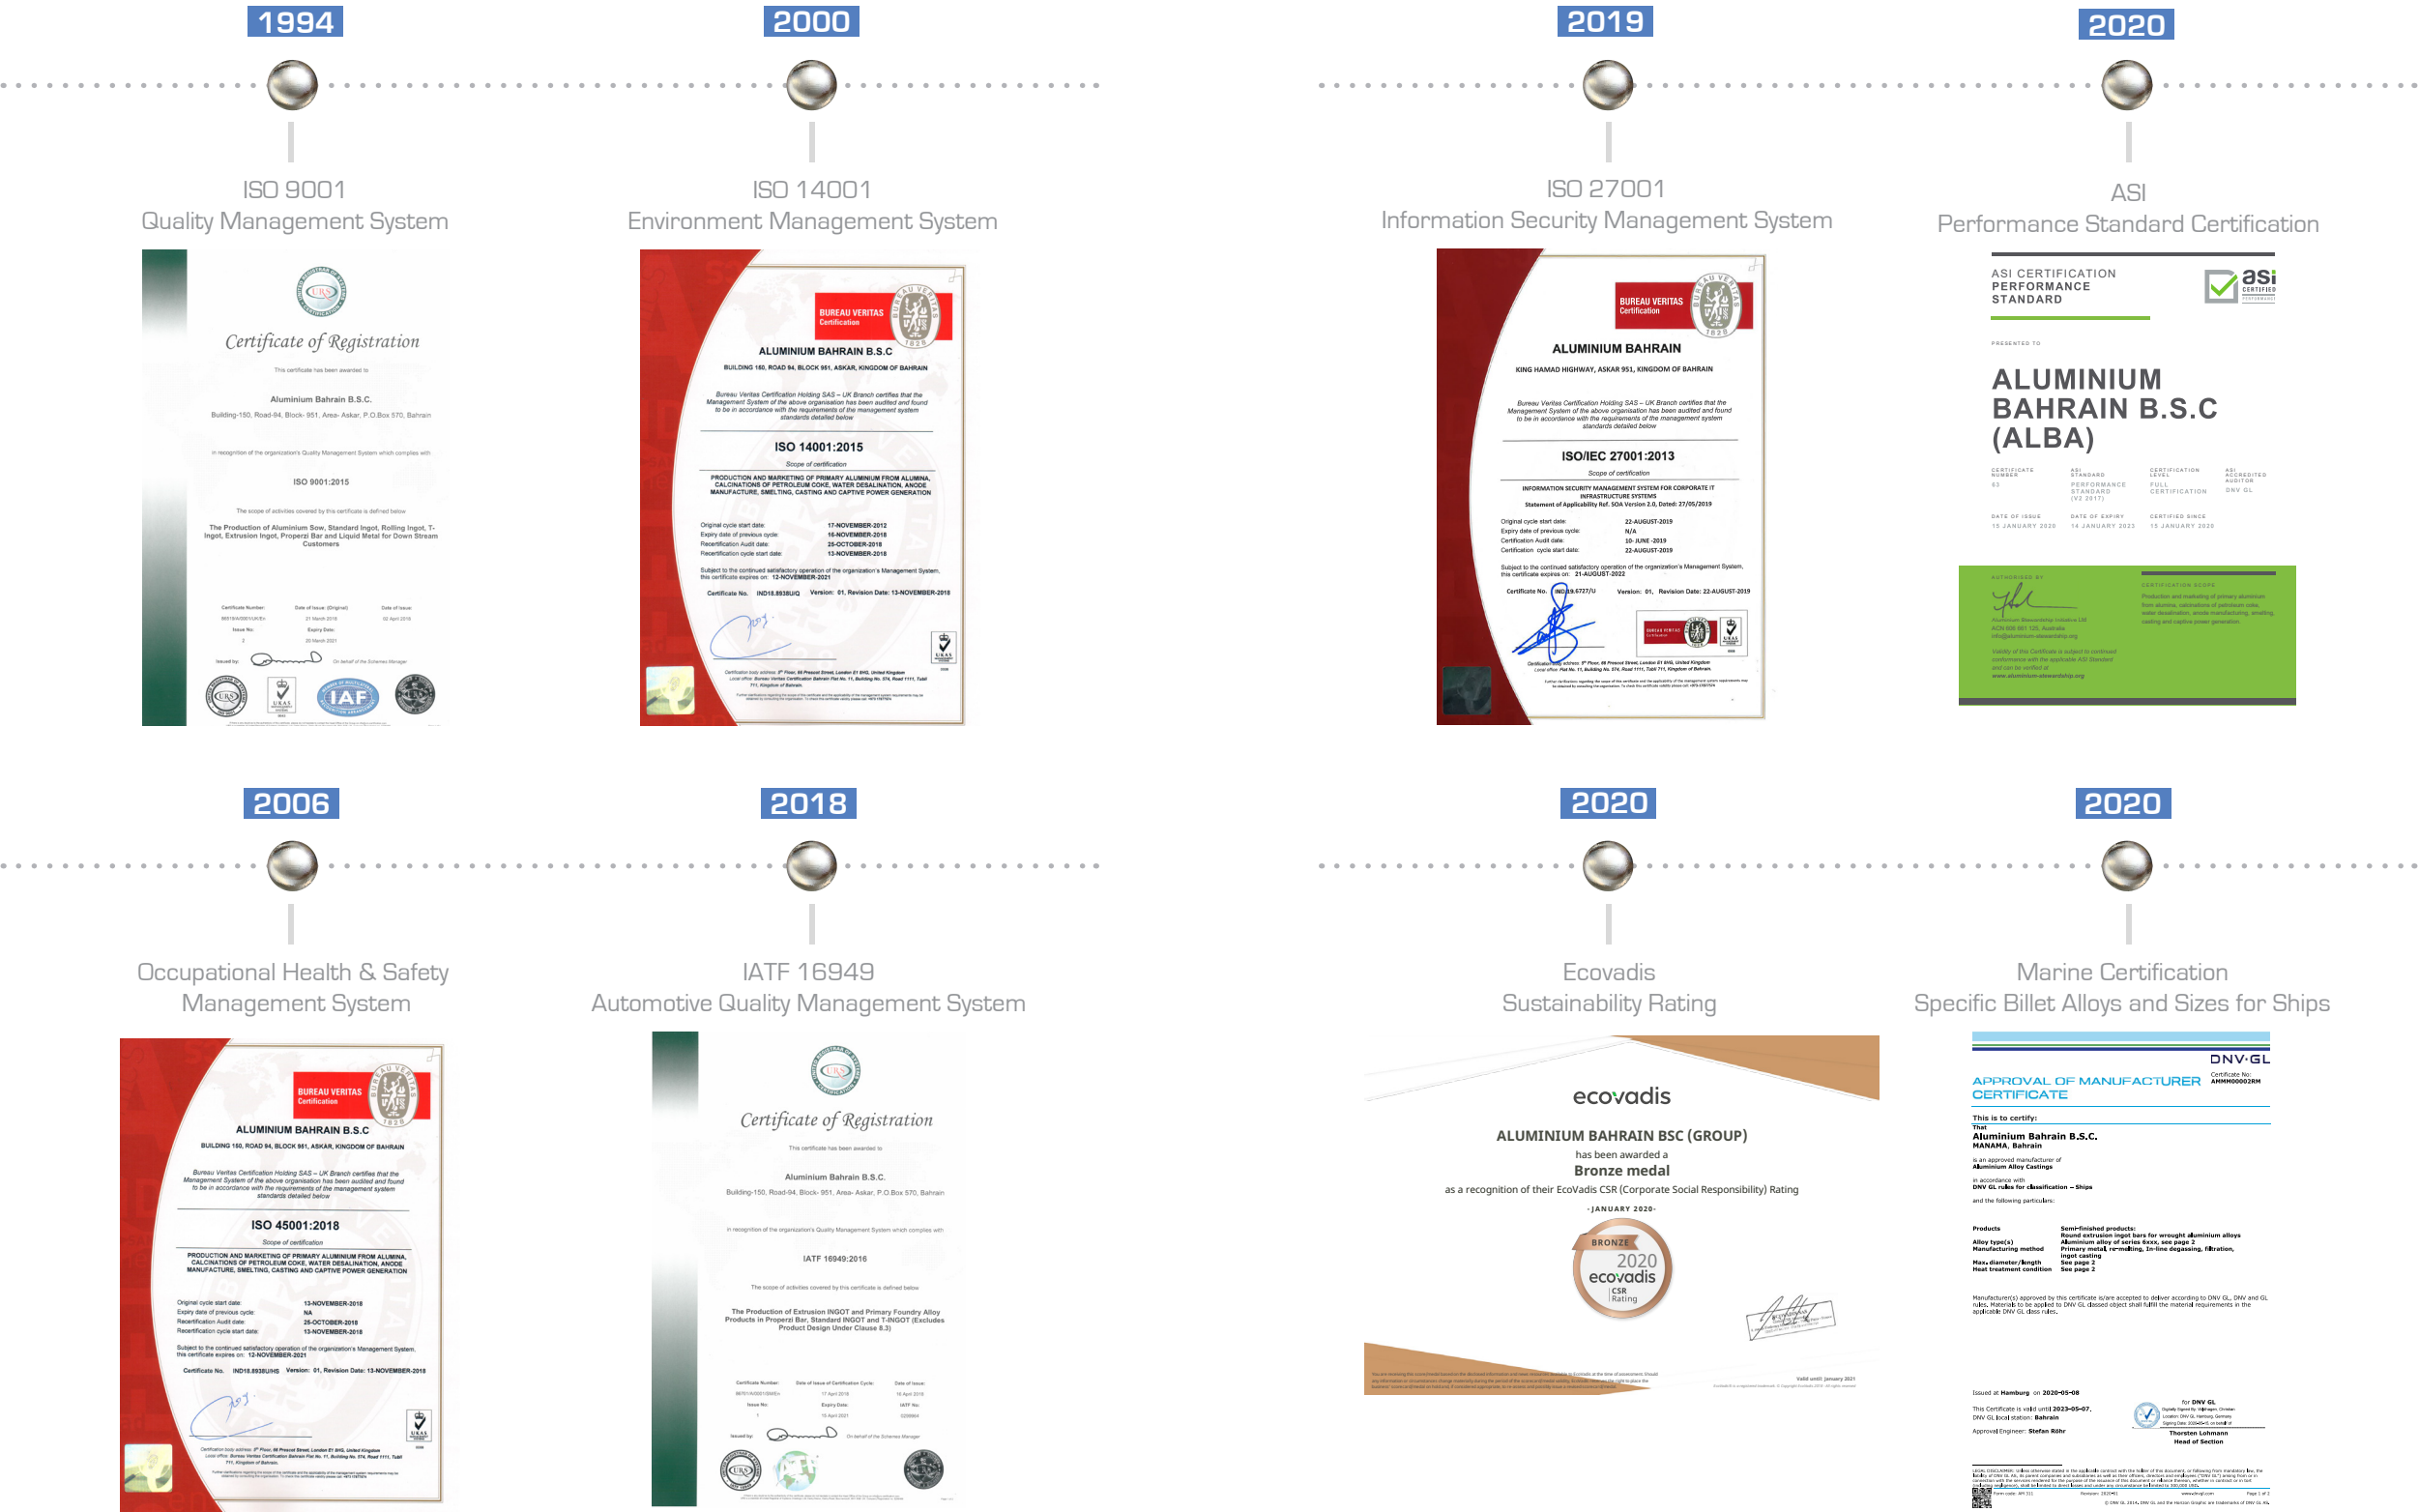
1994

ISO 9001
Quality Management System

Certificate of Registration

This certificate has been awarded to

Aluminium Bahrain B.S.C.
Building-150, Road-94, Block- 951, Area- Askar, P.O.Box 570, Bahrain

In recognition of the organization's Quality Management System which complies with

ISO 9001:2015

The scope of activities covered by this certificate is defined below

The Production of Aluminium Sow, Standard Ingot, Rolling Ingot, T-Ingot, Extrusion Ingot, Properzi Bar and Liquid Metal for Down Stream Customers

IAF

2000

ISO 14001
Environment Management System

BUREAU VERITAS Certification

ALUMINIUM BAHRAIN B.S.C
BUILDING 150, ROAD 94, BLOCK 951, ASKAR, KINGDOM OF BAHRAIN

Bureau Veritas Certification Holding SAS – UK Branch certifies that the Management System of the above organisation has been audited and found to be in accordance with the requirements of the management system standards detailed below

ISO 14001:2015

Scope of certification

PRODUCTION AND MARKETING OF PRIMARY ALUMINIUM FROM ALUMINA, CALCINATIONS OF PETROLEUM COKE, WATER DESALINATION, ANODE MANUFACTURE, SMELTING, CASTING AND CAPTIVE POWER GENERATION

Original cycle start date: 17-NOVEMBER-2012
Expiry date of previous cycle: 16-NOVEMBER-2018
Recertification Audit date: 25-OCTOBER-2018
Recertification cycle start date: 13-NOVEMBER-2018

Subject to the continued satisfactory operation of the organization's Management System, this certificate expires on: 12-NOVEMBER-2021

Certificate No. IND18.8938U/Q Version: 01, Revision Date: 13-NOVEMBER-2018

2019

ISO 27001
Information Security Management System

BUREAU VERITAS Certification

ALUMINIUM BAHRAIN
KING HAMAD HIGHWAY, ASKAR 951, KINGDOM OF BAHRAIN

Bureau Veritas Certification Holding SAS – UK Branch certifies that the Management System of the above organisation has been audited and found to be in accordance with the requirements of the management system standards detailed below

ISO/IEC 27001:2013

Scope of certification

INFORMATION SECURITY MANAGEMENT SYSTEM FOR CORPORATE IT INFRASTRUCTURE SYSTEMS
Statement of Applicability Ref. SOA Version 2.0, Dated: 27/05/2019

Original cycle start date: 22-AUGUST-2019
Expiry date of previous cycle: N/A
Certification Audit date: 10- JUNE -2019
Certification cycle start date: 22-AUGUST-2019

Subject to the continued satisfactory operation of the organization's Management System, this certificate expires on: 21-AUGUST-2022

Certificate No. IND.19.6727/U Version: 01, Revision Date: 22-AUGUST-2019

2020

ASI
Performance Standard Certification

ASI CERTIFICATION PERFORMANCE STANDARD

asi CERTIFIED

PRESENTED TO

ALUMINIUM BAHRAIN B.S.C (ALBA)

2006

Occupational Health & Safety Management System

BUREAU VERITAS Certification

ALUMINIUM BAHRAIN B.S.C
BUILDING 150, ROAD 94, BLOCK 951, ASKAR, KINGDOM OF BAHRAIN

Bureau Veritas Certification Holding SAS – UK Branch certifies that the Management System of the above organisation has been audited and found to be in accordance with the requirements of the management system standards detailed below

ISO 45001:2018

Scope of certification

PRODUCTION AND MARKETING OF PRIMARY ALUMINIUM FROM ALUMINA, CALCINATIONS OF PETROLEUM COKE, WATER DESALINATION, ANODE MANUFACTURE, SMELTING, CASTING AND CAPTIVE POWER GENERATION

Original cycle start date: 13-NOVEMBER-2018
Expiry date of previous cycle: NA
Recertification Audit date: 25-OCTOBER-2018
Recertification cycle start date: 13-NOVEMBER-2018

Subject to the continued satisfactory operation of the organization's Management System, this certificate expires on: 12-NOVEMBER-2021

Certificate No. IND18.8938U/HS Version: 01, Revision Date: 13-NOVEMBER-2018

2018

IATF 16949
Automotive Quality Management System

Certificate of Registration

This certificate has been awarded to

Aluminium Bahrain B.S.C.
Building-150, Road-94, Block- 951, Area- Askar, P.O.Box 570, Bahrain

In recognition of the organization's Quality Management System which complies with

IATF 16949:2016

The scope of activities covered by this certificate is defined below

The Production of Extrusion INGOT and Primary Foundry Alloy Products in Properzi Bar, Standard INGOT and T-INGOT (Excludes Product Design Under Clause 8.3)

2020

Ecovadis
Sustainability Rating

ecovadis

ALUMINIUM BAHRAIN BSC (GROUP)
has been awarded a
Bronze medal
as a recognition of their EcoVadis CSR (Corporate Social Responsibility) Rating
- JANUARY 2020 -

BRONZE
2020
ecovadis
CSR Rating

Valid until: January 2021

2020

Marine Certification
Specific Billet Alloys and Sizes for Ships

DNV·GL

APPROVAL OF MANUFACTURER CERTIFICATE

Certificate No: AMMM00002RM

This is to certify:
That
Aluminium Bahrain B.S.C.
MANAMA, Bahrain

is an approved manufacturer of
Aluminium Alloy Castings

in accordance with
DNV GL rules for classification – Ships

and the following particulars:

Products: Semi-finished products: Round extrusion ingot bars for wrought aluminium alloys
Alloy type(s): Aluminium alloy of series 6xxx, see page 2
Manufacturing method: Primary metal, re-melting, In-line degassing, filtration, ingot casting
Max. diameter/length: See page 2
Heat treatment condition: See page 2

Issued at Hamburg on 2020-05-08

This Certificate is valid until 2023-05-07.
DNV GL local station: Bahrain

Approval Engineer: Stefan Röhr

for DNV GL

Thorsten Lohmann
Head of Section